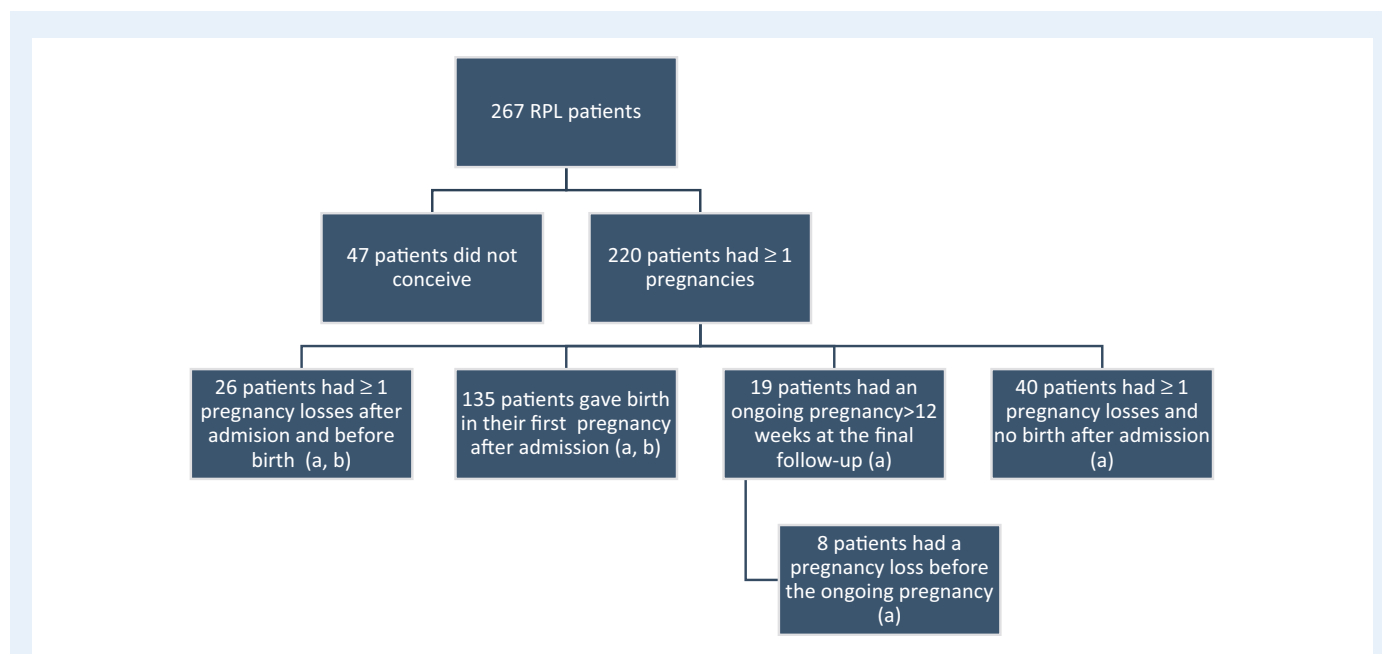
267 RPL patients

47 patients did not conceive

220 patients had $\geq 1$ pregnancies

26 patients had $\geq 1$ pregnancy losses after admision and before birth (a, b)

135 patients gave birth in their first pregnancy after admission (a, b)

19 patients had an ongoing pregnancy>12 weeks at the final follow-up (a)

40 patients had $\geq 1$ pregnancy losses and no birth after admission (a)

8 patients had a pregnancy loss before the ongoing pregnancy (a)